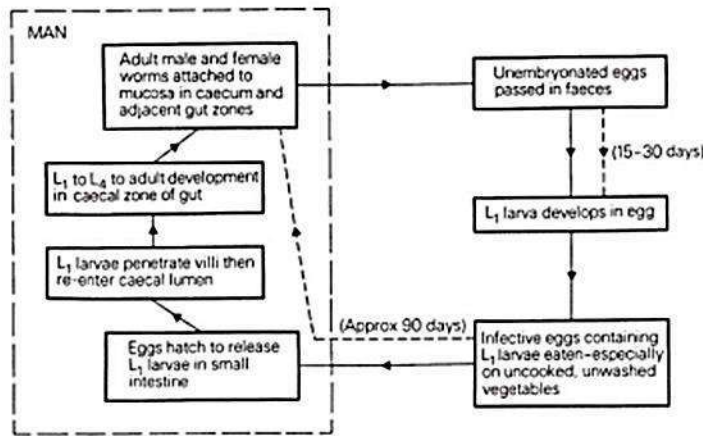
MAN

Adult male and female worms attached to mucosa in caecum and adjacent gut zones

Unembryonated eggs passed in faeces

(15–30 days)

$L_1$ to $L_4$ to adult development in caecal zone of gut

$L_1$ larva develops in egg

$L_1$ larvae penetrate villi then re-enter caecal lumen

(Approx 90 days)

Eggs hatch to release $L_1$ larvae in small intestine

Infective eggs containing $L_1$ larvae eaten–especially on uncooked, unwashed vegetables